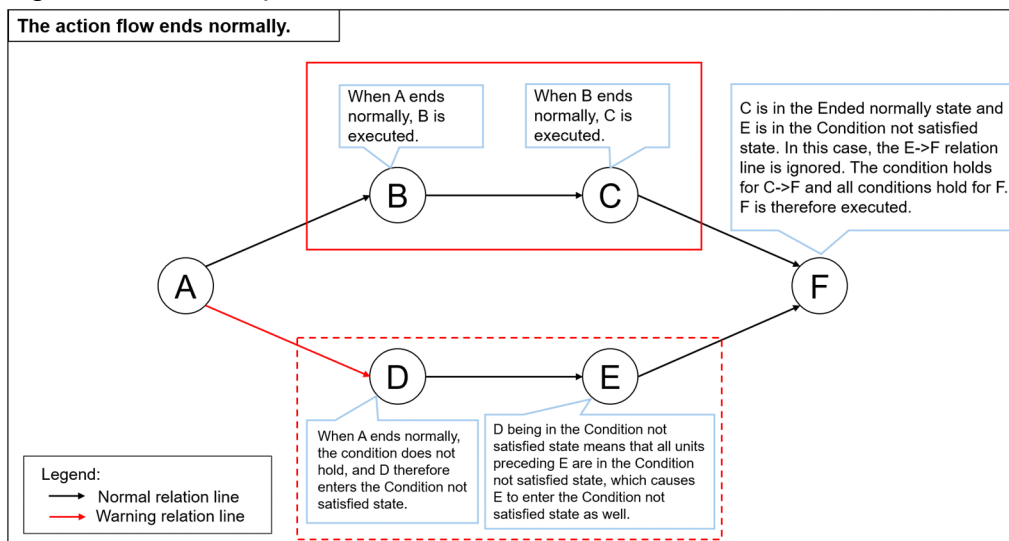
The action flow ends normally.

When A ends normally, B is executed.

When B ends normally, C is executed.

C is in the Ended normally state and E is in the Condition not satisfied state. In this case, the E->F relation line is ignored. The condition holds for C->F and all conditions hold for F. F is therefore executed.

B

C

A

F

D

E

When A ends normally, the condition does not hold, and D therefore enters the Condition not satisfied state.

D being in the Condition not satisfied state means that all units preceding E are in the Condition not satisfied state, which causes E to enter the Condition not satisfied state as well.

Legend:
Normal relation line
Warning relation line